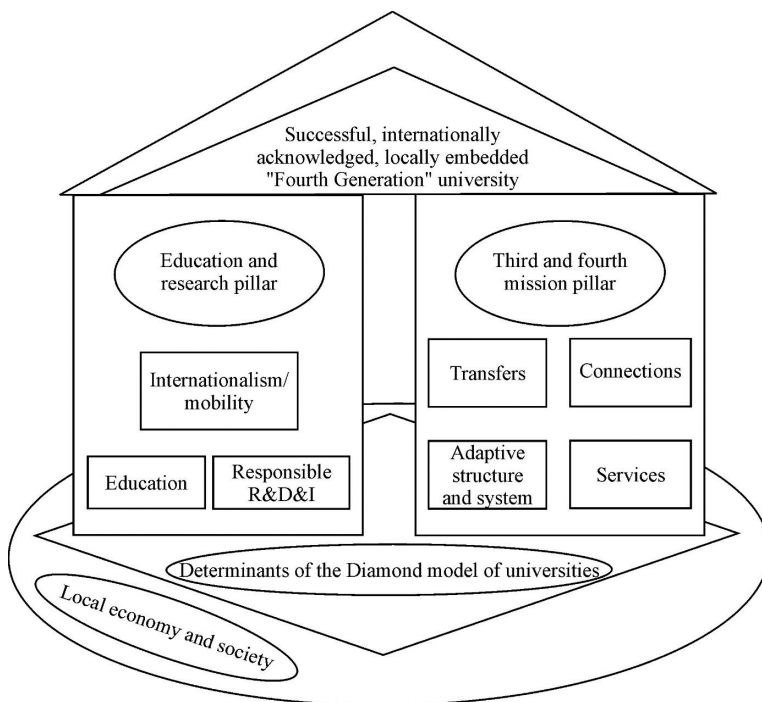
Successful, internationally acknowledged, locally embedded "Fourth Generation" university

Education and research pillar

Internationalism/ mobility

Education

Responsible R&D&I

Third and fourth mission pillar

Transfers

Connections

Adaptive structure and system

Services

Determinants of the Diamond model of universities

Local economy and society